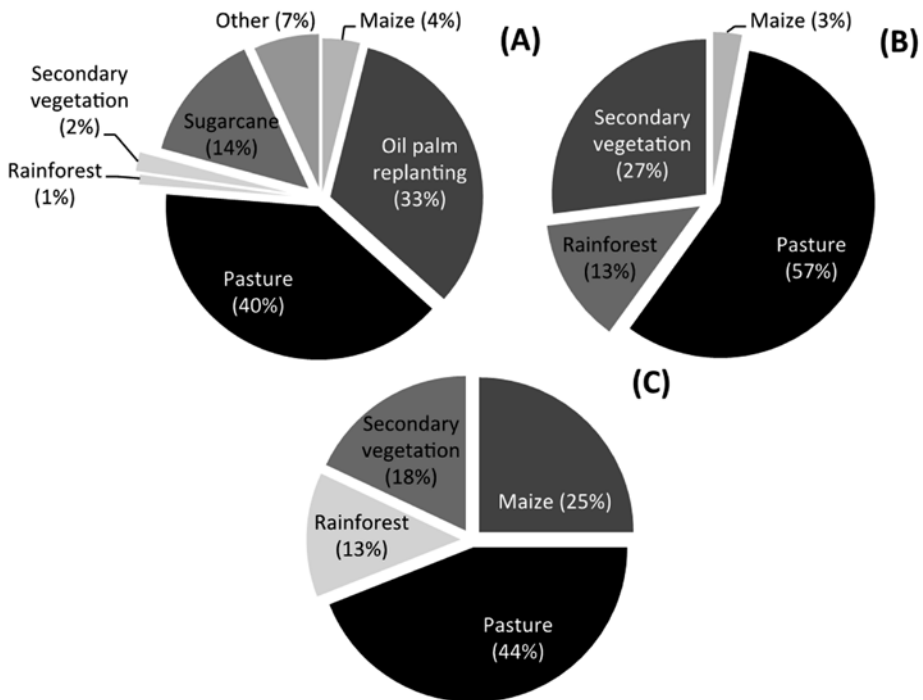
(A)

Other (7%)
Maize (4%)
Secondary vegetation (2%)
Rainforest (1%)
Sugarcane (14%)
Oil palm replanting (33%)
Pasture (40%)

(B)

Maize (3%)
Secondary vegetation (27%)
Rainforest (13%)
Pasture (57%)

(C)

Secondary vegetation (18%)
Rainforest (13%)
Maize (25%)
Pasture (44%)